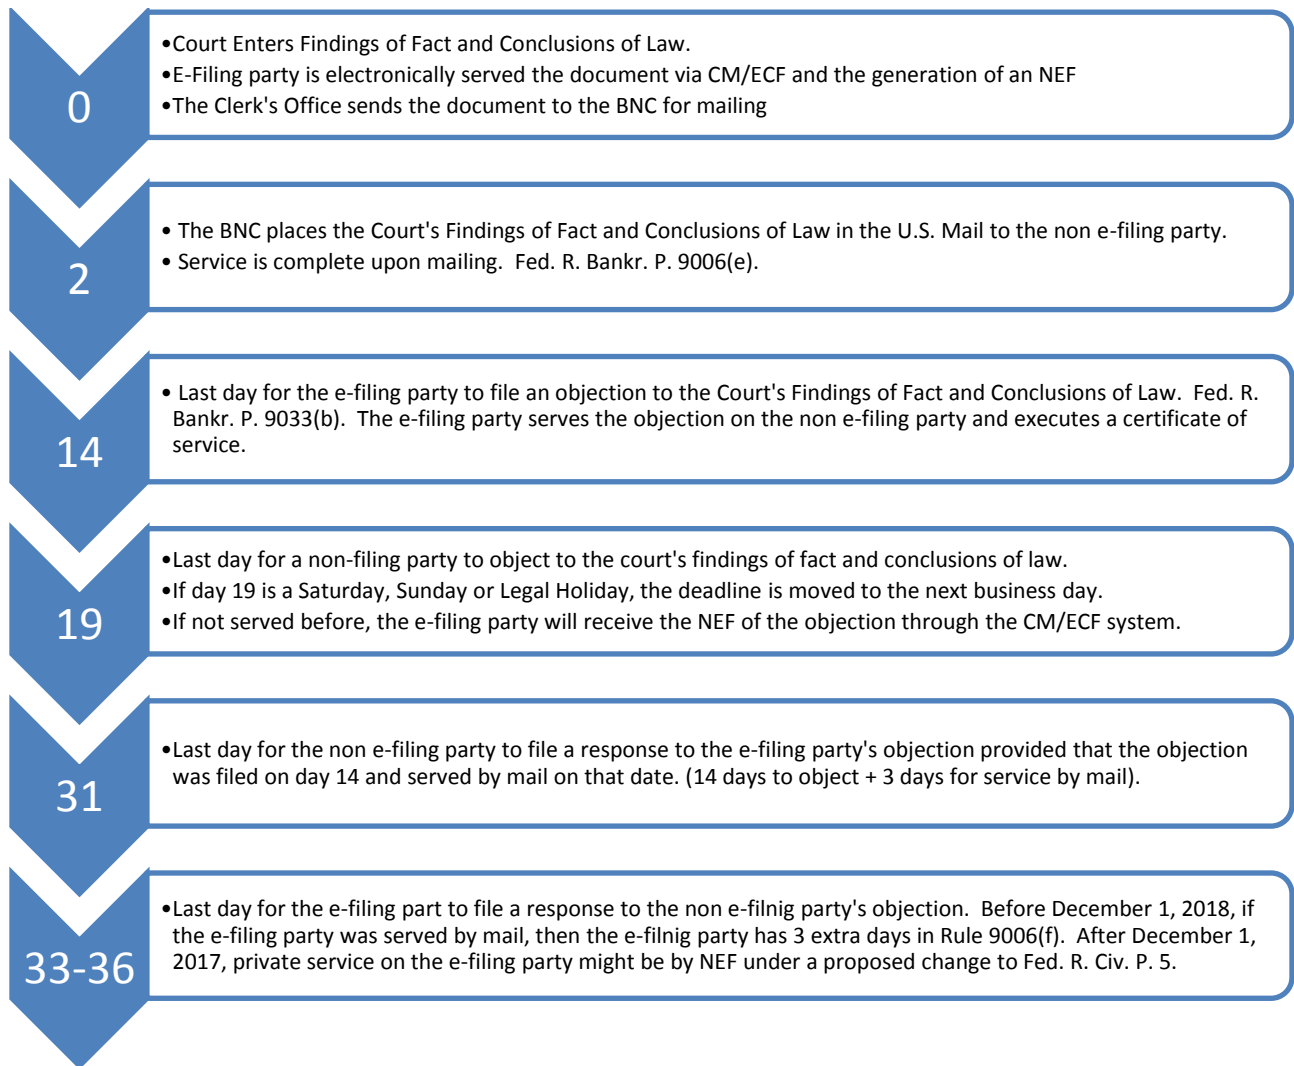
0

•Court Enters Findings of Fact and Conclusions of Law.
•E-Filing party is electronically served the document via CM/ECF and the generation of an NEF
•The Clerk's Office sends the document to the BNC for mailing

2

• The BNC places the Court's Findings of Fact and Conclusions of Law in the U.S. Mail to the non e-filing party.
• Service is complete upon mailing. Fed. R. Bankr. P. 9006(e).

14

• Last day for the e-filing party to file an objection to the Court's Findings of Fact and Conclusions of Law. Fed. R. Bankr. P. 9033(b). The e-filing party serves the objection on the non e-filing party and executes a certificate of service.

19

•Last day for a non-filing party to object to the court's findings of fact and conclusions of law.
•If day 19 is a Saturday, Sunday or Legal Holiday, the deadline is moved to the next business day.
•If not served before, the e-filing party will receive the NEF of the objection through the CM/ECF system.

31

•Last day for the non e-filing party to file a response to the e-filing party's objection provided that the objection was filed on day 14 and served by mail on that date. (14 days to object + 3 days for service by mail).

33-36

•Last day for the e-filing part to file a response to the non e-filnig party's objection. Before December 1, 2018, if the e-filing party was served by mail, then the e-filnig party has 3 extra days in Rule 9006(f). After December 1, 2017, private service on the e-filing party might be by NEF under a proposed change to Fed. R. Civ. P. 5.